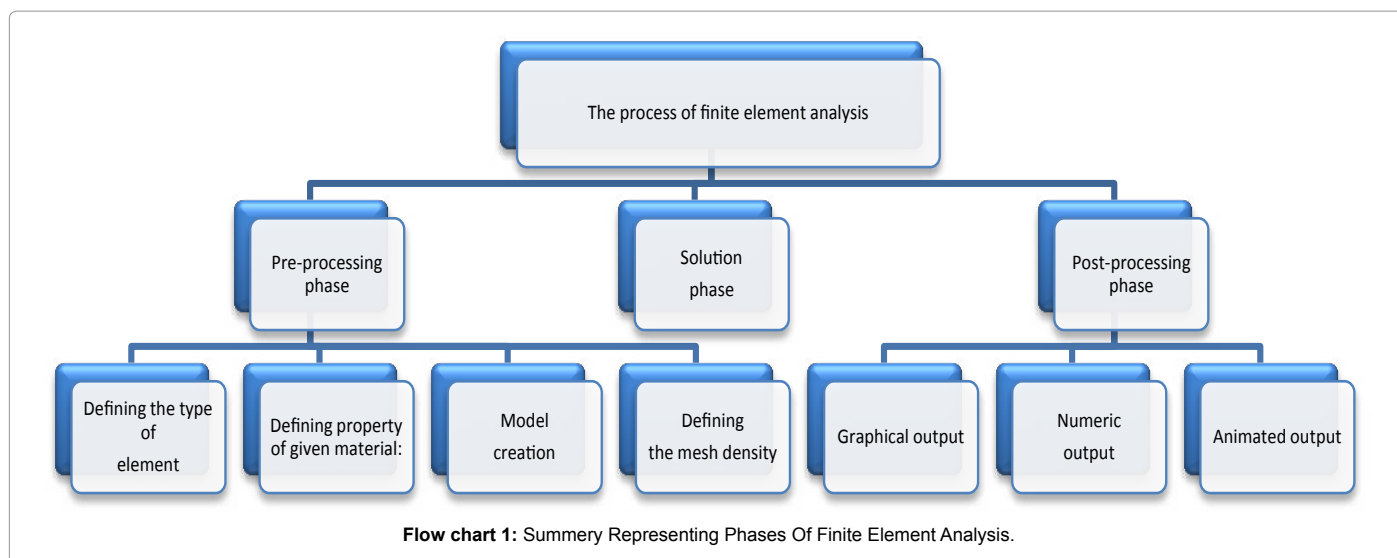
The process of finite element analysis

Pre-processing phase

Solution phase

Post-processing phase

Defining the type of element

Defining property of given material:

Model creation

Defining the mesh density

Graphical output

Numeric output

Animated output

**Flow chart 1:** Summery Representing Phases Of Finite Element Analysis.